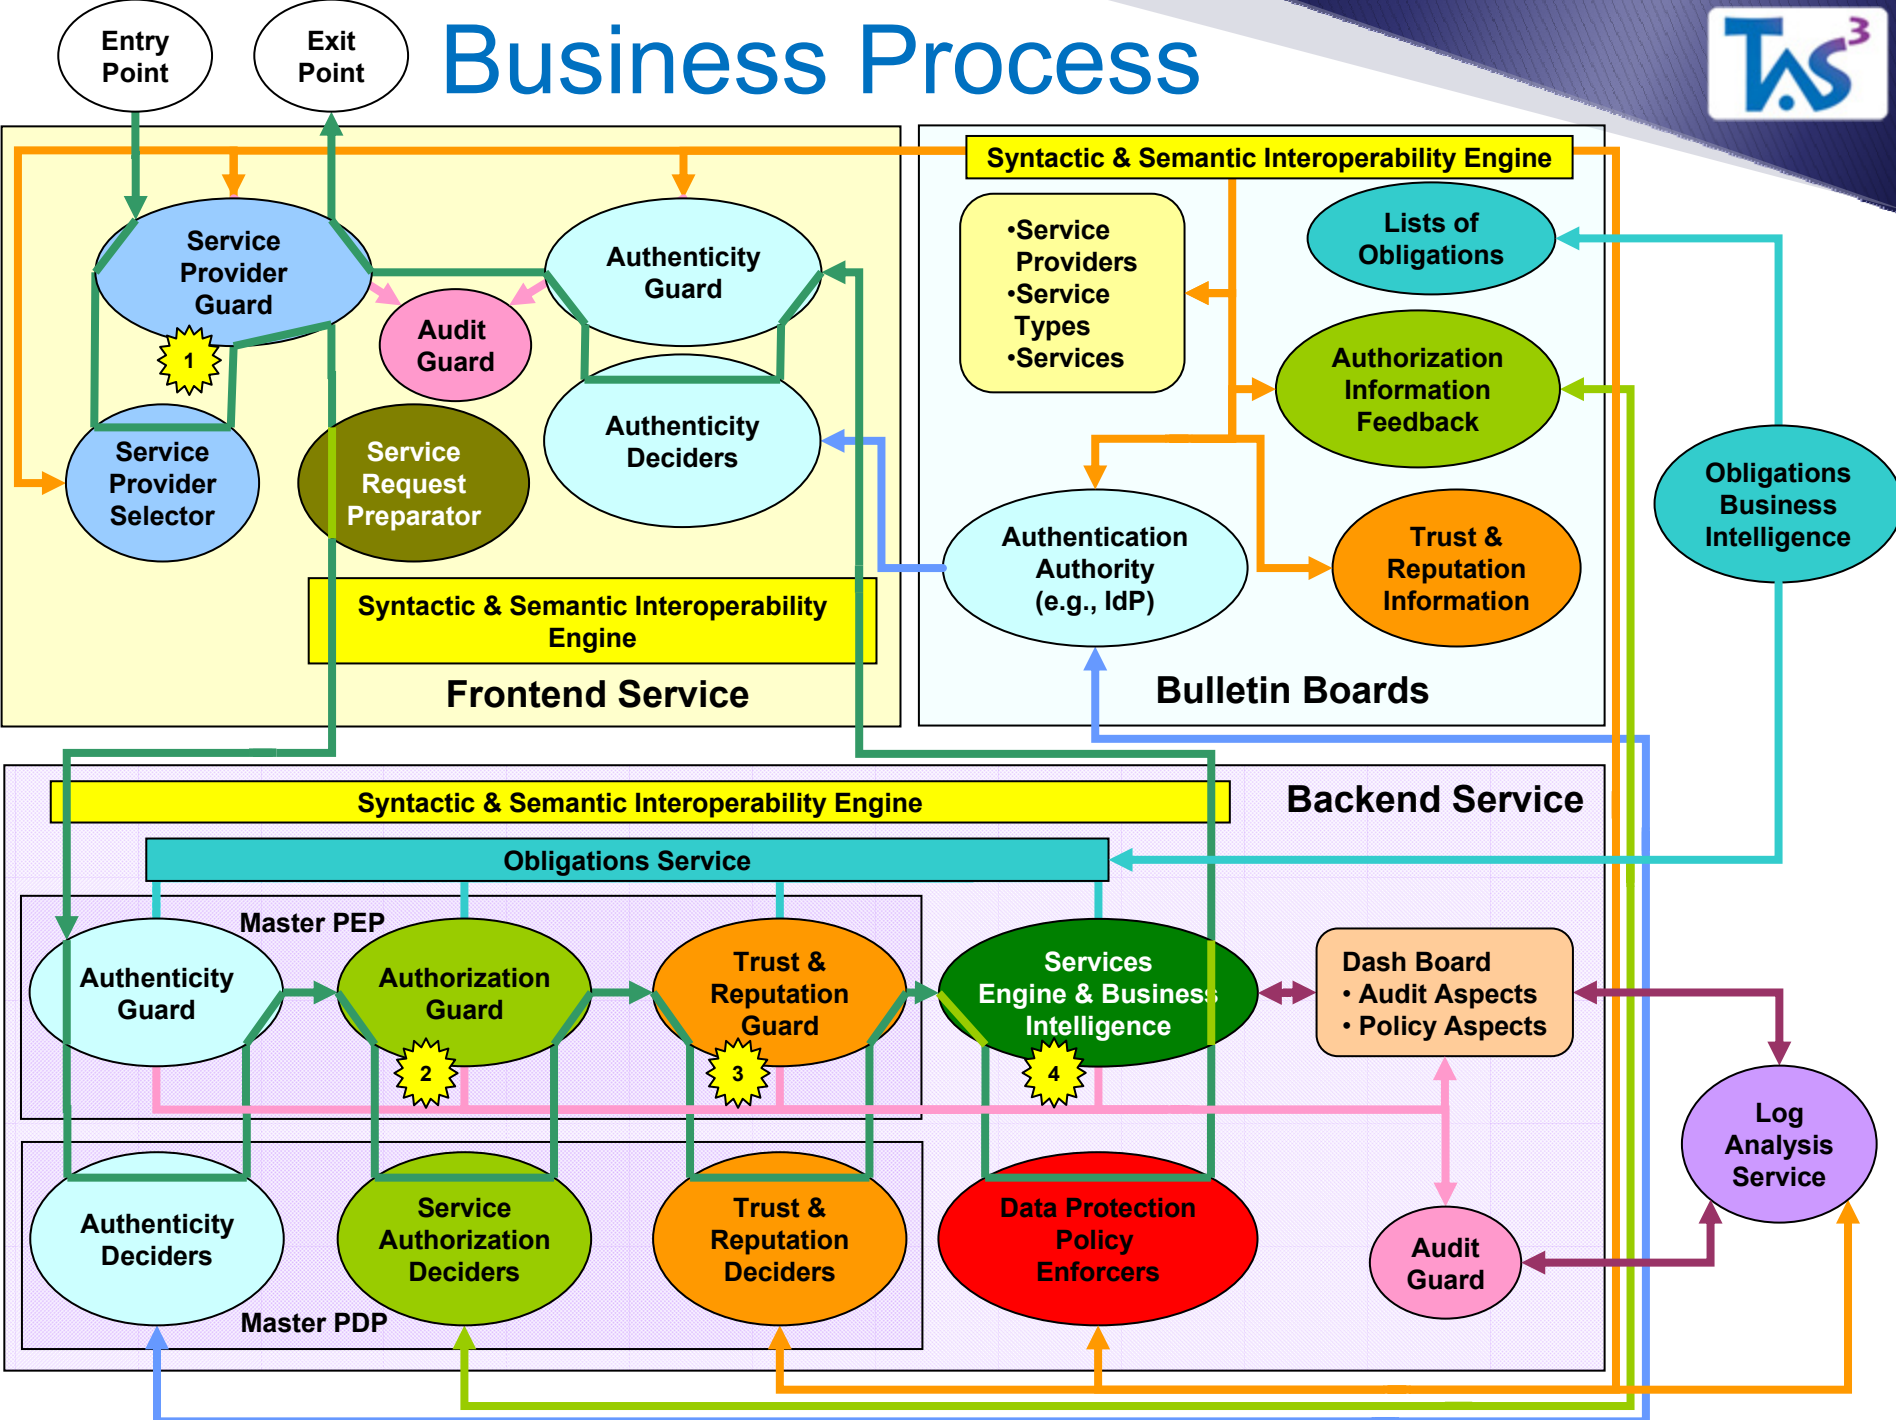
Entry Point

Exit Point

Business Process

TAS$^3$

Service Provider Guard

1

Audit Guard

Authenticity Guard

Service Provider Selector

Service Request Preparator

Authenticity Deciders

Syntactic & Semantic Interoperability Engine

Frontend Service

Syntactic & Semantic Interoperability Engine

•Service Providers
•Service Types
•Services

Lists of Obligations

Authorization Information Feedback

Authentication Authority (e.g., IdP)

Trust & Reputation Information

Bulletin Boards

Obligations Business Intelligence

Syntactic & Semantic Interoperability Engine

Backend Service

Obligations Service

Master PEP

Authenticity Guard

Authorization Guard

2

Trust & Reputation Guard

3

Services Engine & Business Intelligence

4

Dash Board
• Audit Aspects
• Policy Aspects

Log Analysis Service

Authenticity Deciders

Service Authorization Deciders

Trust & Reputation Deciders

Data Protection Policy Enforcers

Audit Guard

Master PDP